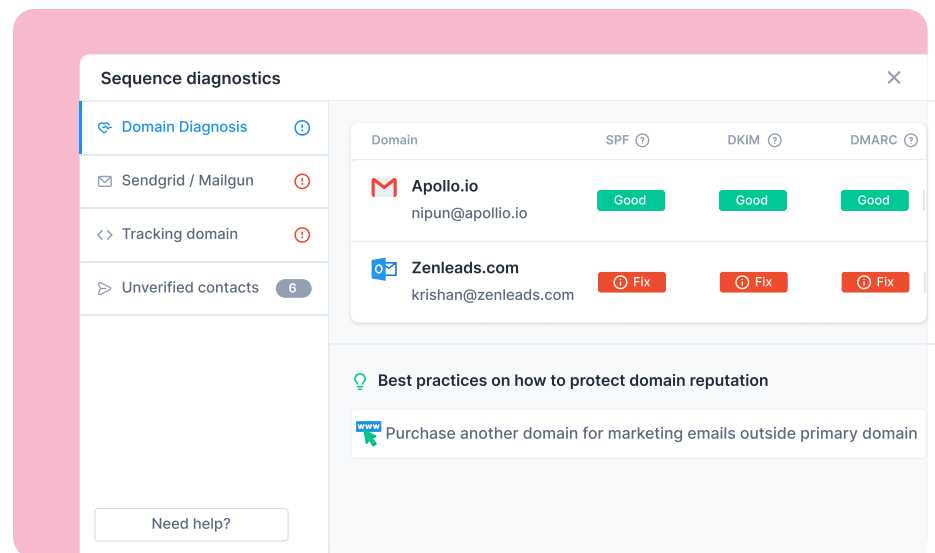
Sequence diagnostics

×

Domain Diagnosis

Sendgrid / Mailgun

Tracking domain

Unverified contacts 6

Need help?

| Domain | SPF | DKIM | DMARC |
|---|---|---|---|
| Apollo.io nipun@apollio.io | Good | Good | Good |
| Zenleads.com krishan@zenleads.com | Fix | Fix | Fix |

Best practices on how to protect domain reputation

www

Purchase another domain for marketing emails outside primary domain